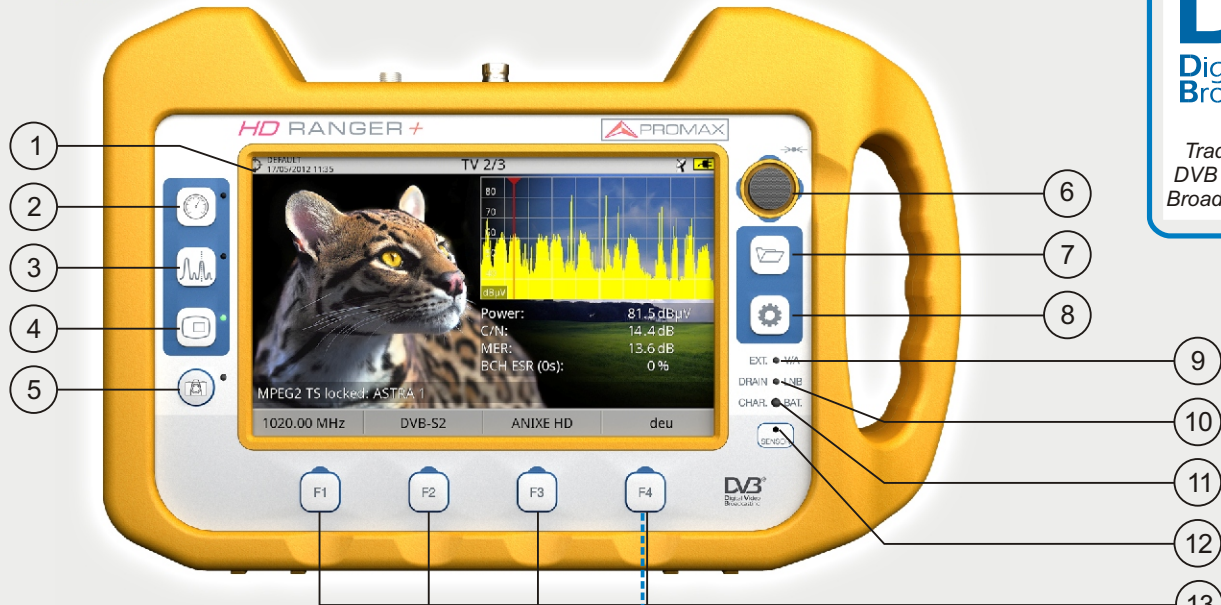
HD RANGER+

PROMAX

DEFAULT
17/05/2012 11:35

TV 2/3

80
70

dBµV

Power: 81.5 dBµV
C/N: 14.4 dB
MER: 13.6 dB
BCH ESR (0s): 0 %

MPEG2 TS locked: ASTRA 1

| 1020.00 MHz | DVB-S2 | ANIXE HD | deu |
|---|---|---|---|

EXT. W/A
DRAIN LNB
CHAR. BAT.

SENSOR

F1 F2 F3 F4

DVB Digital Video Broadcasting

1
2
3
4
5
6
7
8
9
10
11
12
13

Dig
Bro

Trac
DVB
Broad